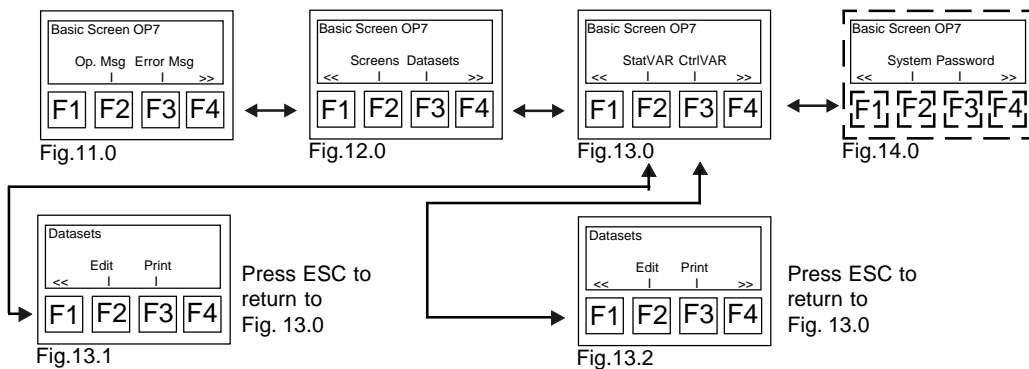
Basic Screen OP7
Op. Msg Error Msg
>>
F1 F2 F3 F4
Fig.11.0

Basic Screen OP7
Screens Datasets
<< >>
F1 F2 F3 F4
Fig.12.0

Basic Screen OP7
StatVAR CtrlVAR
<< >>
F1 F2 F3 F4
Fig.13.0

Basic Screen OP7
System Password
<<
F1 F2 F3 F4
Fig.14.0

Datasets
Edit Print
<<
F1 F2 F3 F4
Fig.13.1

Press ESC to return to Fig. 13.0

Datasets
Edit Print
<< >>
F1 F2 F3 F4
Fig.13.2

Press ESC to return to Fig. 13.0